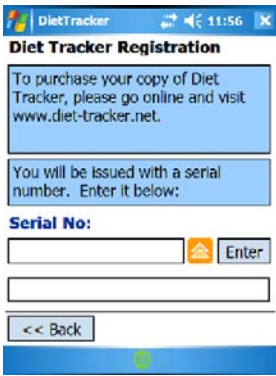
DietTracker 11:56

Diet Tracker Registration

To purchase your copy of Diet Tracker, please go online and visit www.diet-tracker.net.

You will be issued with a serial number. Enter it below:

Serial No:

Enter

<< Back